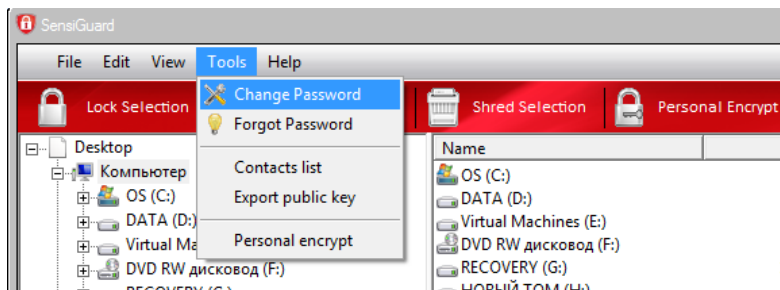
SensiGuard

File Edit View Tools Help

Lock Selection

Change Password
Forgot Password
Contacts list
Export public key
Personal encrypt

Shred Selection
Personal Encrypt

Desktop
Компьютер
OS (C:)
DATA (D:)
Virtual Ma
DVD RW дисковод (F:)
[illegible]

Name
OS (C:)
DATA (D:)
Virtual Machines (E:)
DVD RW дисковод (F:)
RECOVERY (G:)
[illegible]